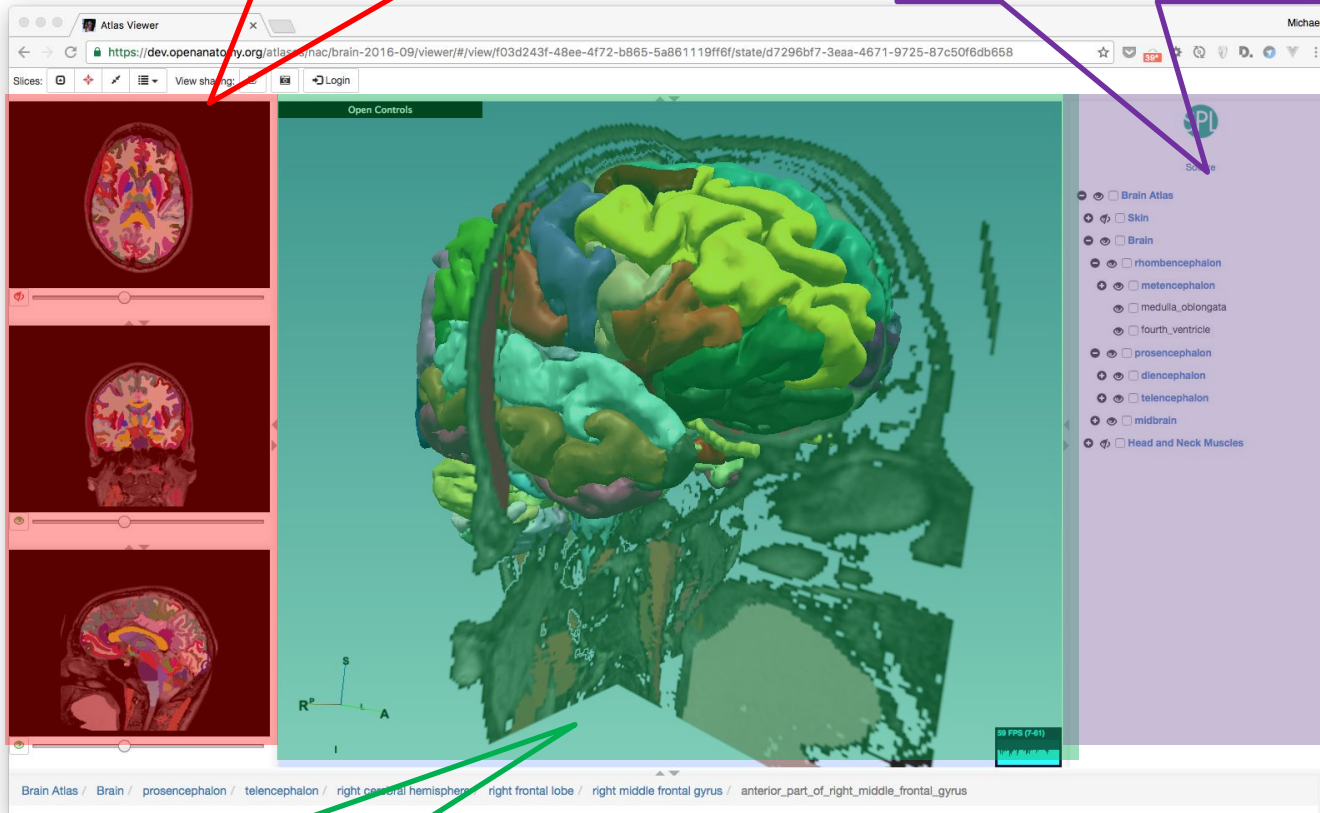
Atlas Viewer

Michae

https://dev.openanatomy.org/atlases/nac/brain-2016-09/viewer/#/view/f03d243f-48ee-4f72-b865-5a861119ff6f/state/d7296bf7-3eaa-4671-9725-87c50f6db658

Slices: View sharing: Login

Open Controls

Scene

Brain Atlas
Skin
Brain
rhombencephalon
metencephalon
medulla_oblongata
fourth_ventricle
prosencephalon
diencephalon
telencephalon
midbrain
Head and Neck Muscles

S
R
P
L
A
I

59 FPS (7-61)

Brain Atlas / Brain / prosencephalon / telencephalon / right cerebral hemisphere / right frontal lobe / right middle frontal gyrus / anterior_part_of_right_middle_frontal_gyrus